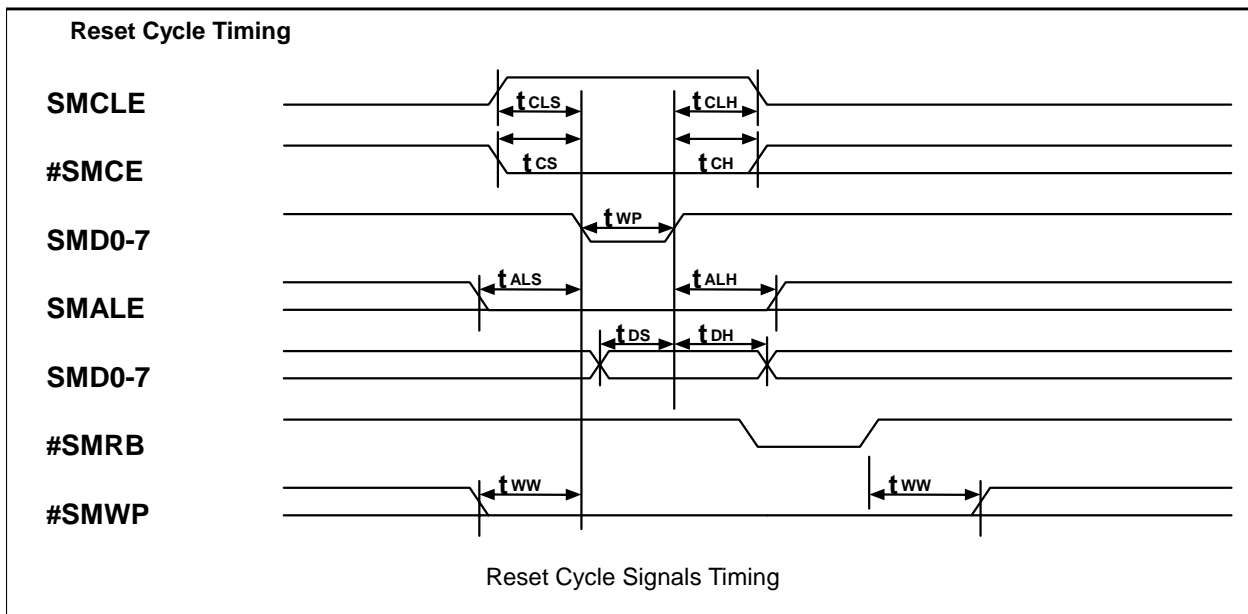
Reset Cycle Timing

SMCLE

#SMCE

SMD0-7

SMALE

SMD0-7

#SMRB

#SMWP

$t_{CLS}$

$t_{CLH}$

$t_{CS}$

$t_{CH}$

$t_{WP}$

$t_{ALS}$

$t_{ALH}$

$t_{DS}$

$t_{DH}$

$t_{WW}$

$t_{WW}$

Reset Cycle Signals Timing